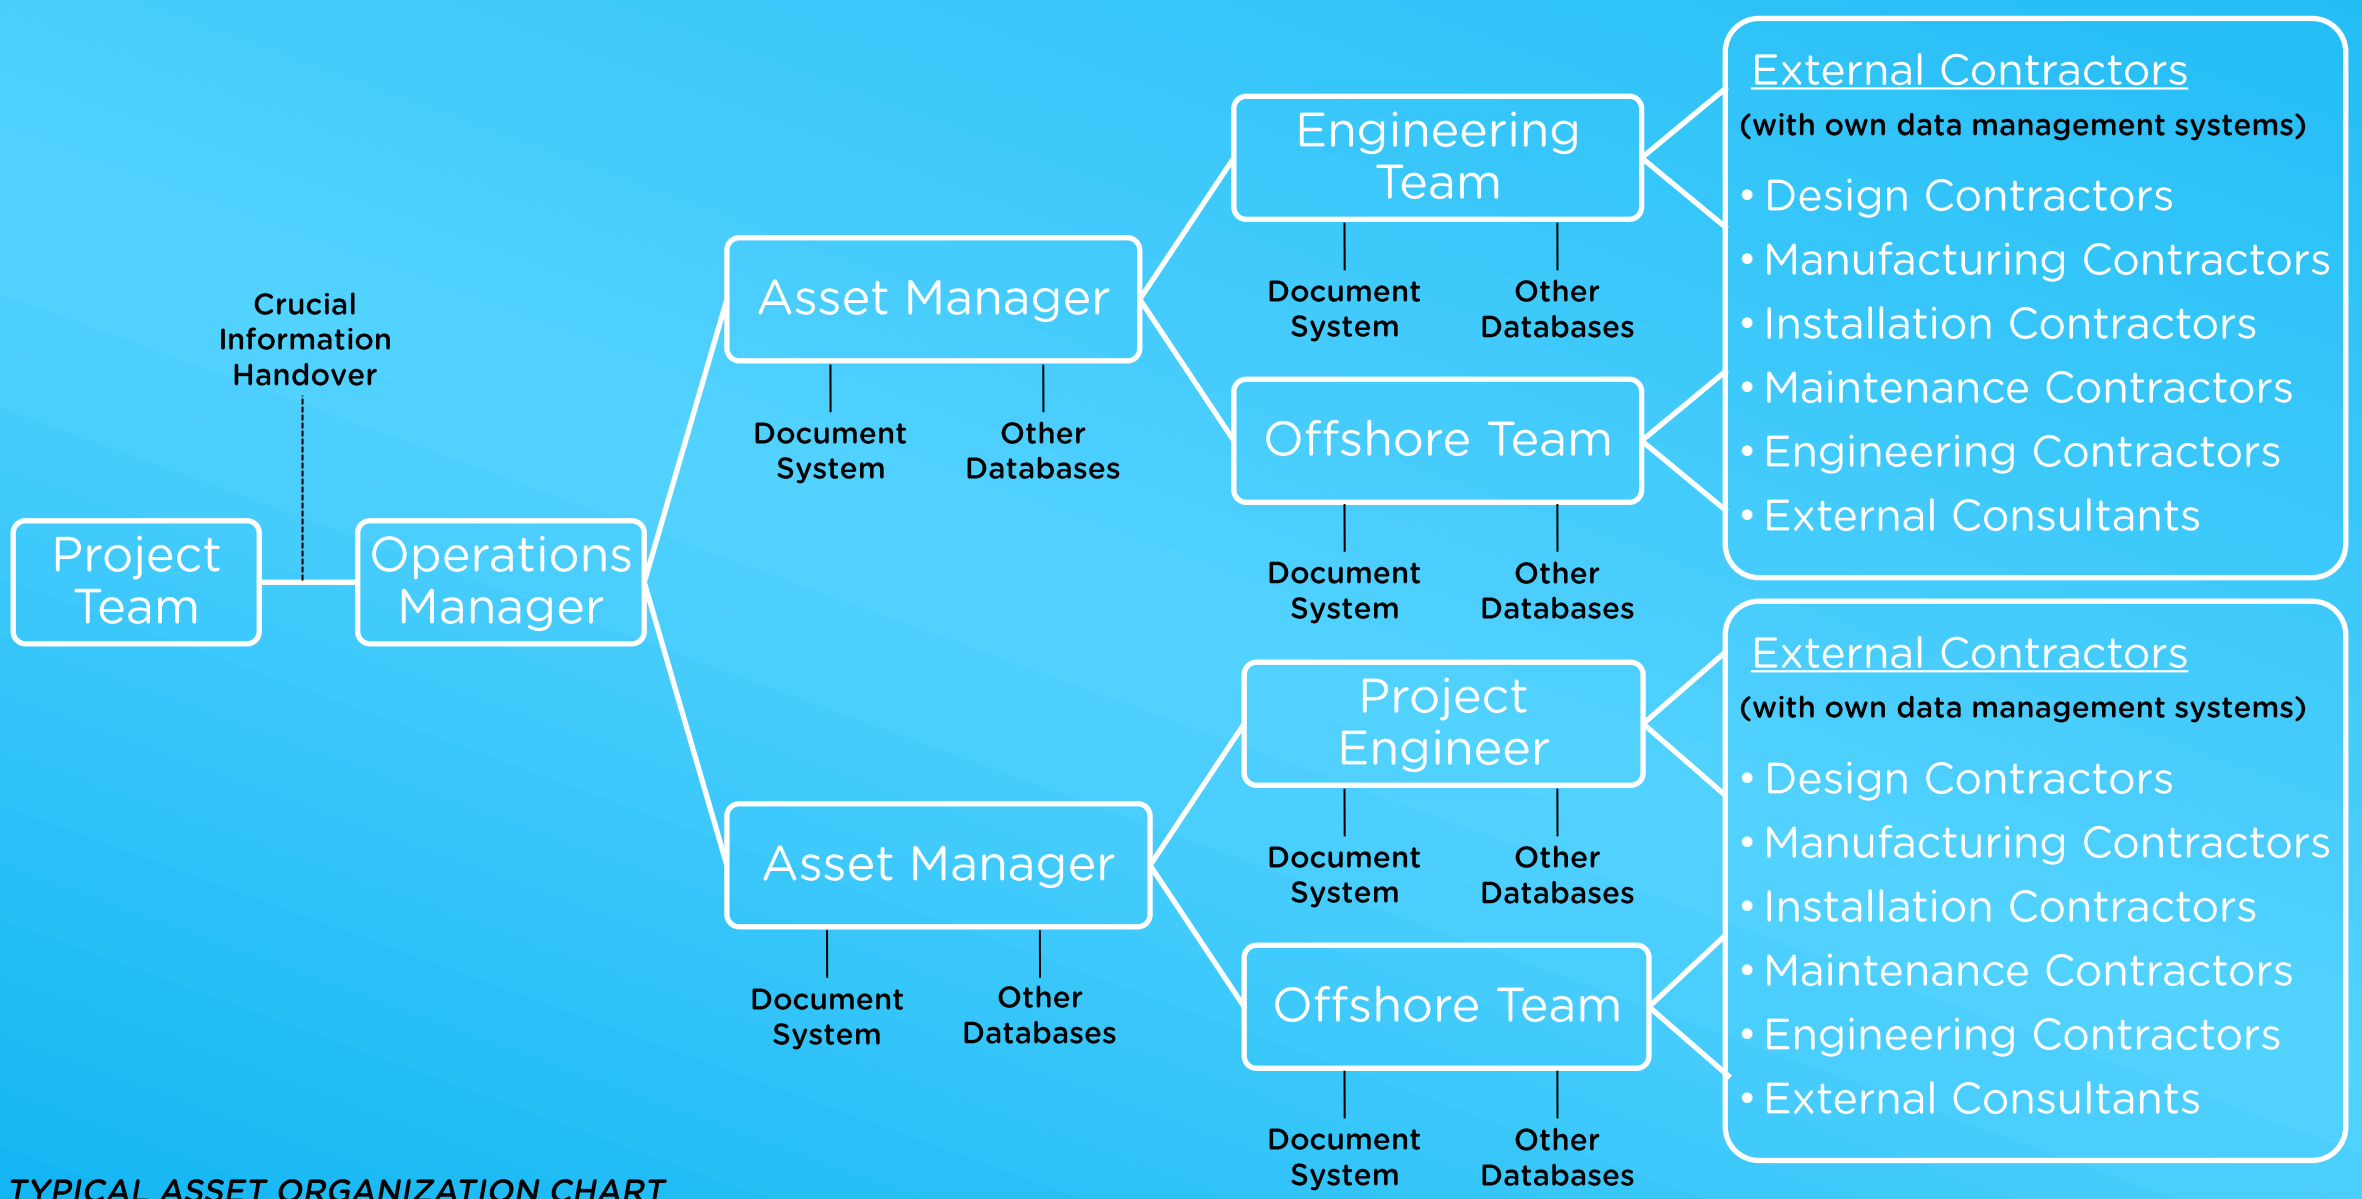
Project Team

Crucial Information Handover

Operations Manager

Asset Manager

Document System

Other Databases

Engineering Team

Document System

Other Databases

Offshore Team

Document System

Other Databases

External Contractors
(with own data management systems)
• Design Contractors
• Manufacturing Contractors
• Installation Contractors
• Maintenance Contractors
• Engineering Contractors
• External Consultants

Asset Manager

Document System

Other Databases

Project Engineer

Document System

Other Databases

Offshore Team

Document System

Other Databases

External Contractors
(with own data management systems)
• Design Contractors
• Manufacturing Contractors
• Installation Contractors
• Maintenance Contractors
• Engineering Contractors
• External Consultants

TYPICAL ASSET ORGANIZATION CHART